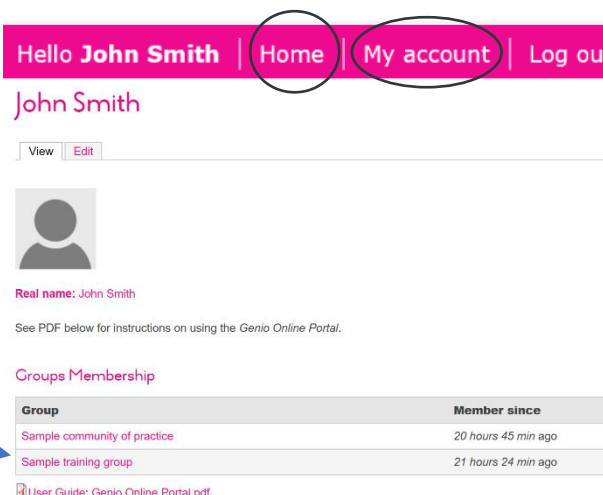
Hello **John Smith** | Home | My account | Log ou

John Smith

View | Edit

**Real name:** John Smith

See PDF below for instructions on using the *Genio Online Portal*.

Groups Membership

| Group | Member since |
|---|---|
| Sample community of practice | 20 hours 45 min ago |
| Sample training group | 21 hours 24 min ago |

User Guide: Genio Online Portal.pdf